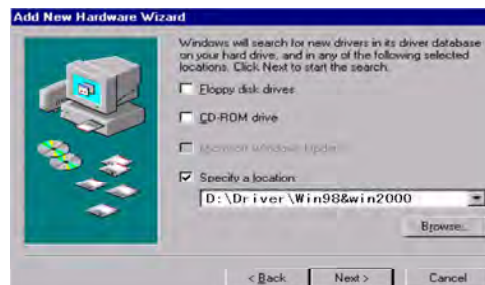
Add New Hardware Wizard

Windows will search for new drivers in its driver database on your hard drive, and in any of the following selected locations. Click Next to start the search.

Floppy disk drives

CD-ROM drive

Microsoft Windows Update

Specify a location:

D:\Driver\Win98&win2000

Browse...

< Back

Next >

Cancel